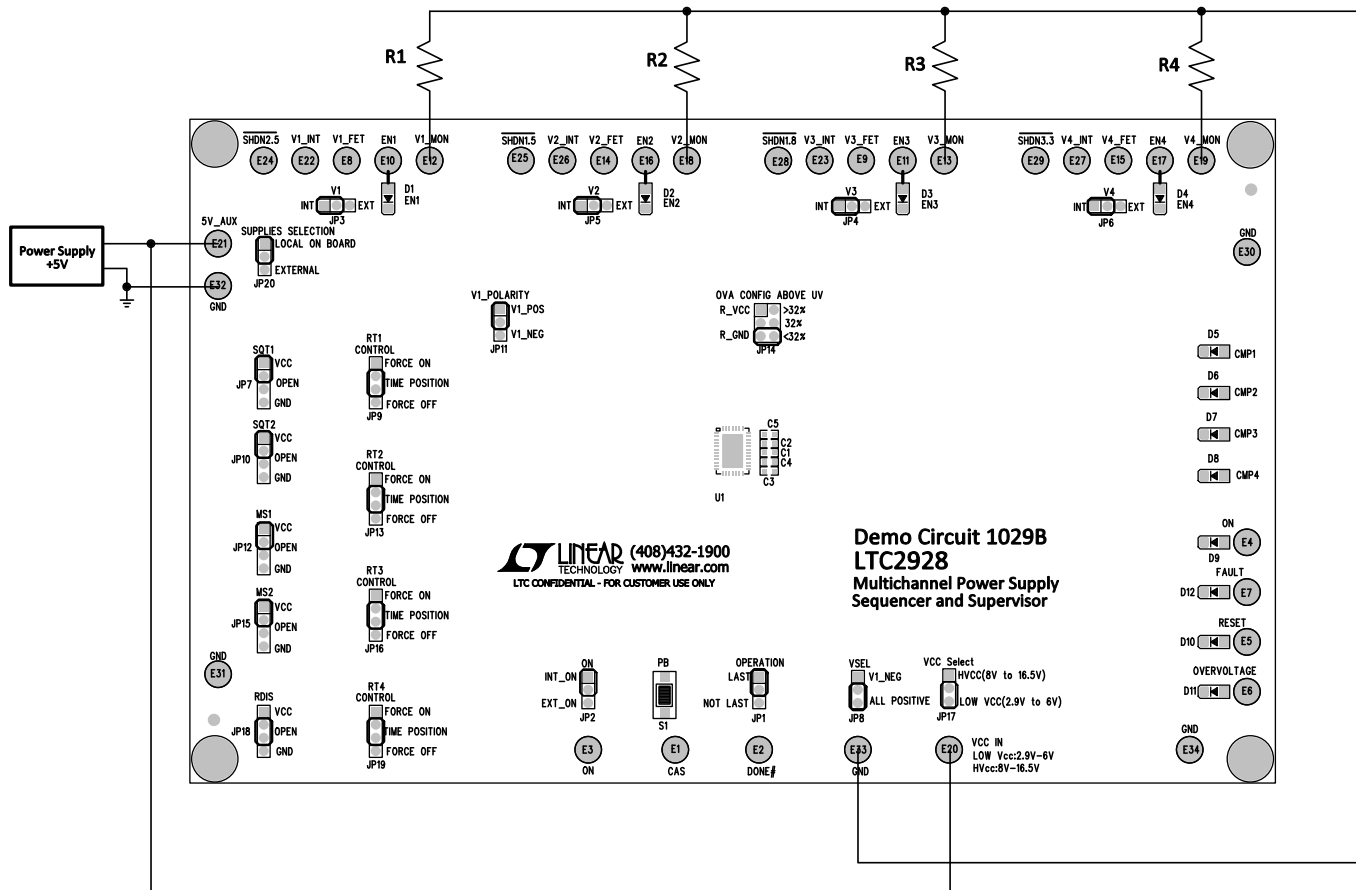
R1
R2
R3
R4

$\overline{SHDN2.5}$ V1_INT V1_FET EN1 V1_MON
E24 E22 E8 E10 E12
$\overline{SHDN1.5}$ V2_INT V2_FET EN2 V2_MON
E25 E26 E14 E16 E18
$\overline{SHDN1.8}$ V3_INT V3_FET EN3 V3_MON
E28 E23 E9 E11 E13
$\overline{SHDN3.3}$ V4_INT V4_FET EN4 V4_MON
E29 E27 E15 E17 E19

V1 INT EXT JP3 D1 EN1
V2 INT EXT JP5 D2 EN2
V3 INT EXT JP4 D3 EN3
V4 INT EXT JP6 D4 EN4

Power Supply +5V
5V_AUX E21
SUPPLIES SELECTION LOCAL ON BOARD EXTERNAL JP20
E32 GND
GND E30

V1_POLARITY V1_POS V1_NEG JP11
OVA CONFIG ABOVE UV R_VCC >32% 32% R_GND <32% JP14

SQT1 VCC OPEN GND JP7
RT1 CONTROL FORCE ON TIME POSITION FORCE OFF JP9
SQT2 VCC OPEN GND JP10
RT2 CONTROL FORCE ON TIME POSITION FORCE OFF JP13
MS1 VCC OPEN GND JP12
RT3 CONTROL FORCE ON TIME POSITION FORCE OFF JP16
MS2 VCC OPEN GND JP15
GND E31
RDIS VCC OPEN GND JP18
RT4 CONTROL FORCE ON TIME POSITION FORCE OFF JP19

C5 C2 C1 C4 C3 U1

D5 CMP1
D6 CMP2
D7 CMP3
D8 CMP4

LINEAR TECHNOLOGY (408)432-1900 www.linear.com
LTC CONFIDENTIAL - FOR CUSTOMER USE ONLY

Demo Circuit 1029B
LTC2928
Multichannel Power Supply Sequencer and Supervisor

ON D9 E4
FAULT D12 E7
RESET D10 E5
OVERVOLTAGE D11 E6

ON INT_ON EXT_ON JP2
PB S1
OPERATION LAST NOT LAST JP1
VSEL V1_NEG ALL POSITIVE JP8
VCC Select HVCC(8V to 16.5V) LOW VCC(2.9V to 6V) JP17

E3 ON
E1 CAS
E2 DONE#
E33 GND
E20 VCC IN LOW Vcc:2.9V-6V HVcc:8V-16.5V
GND E34